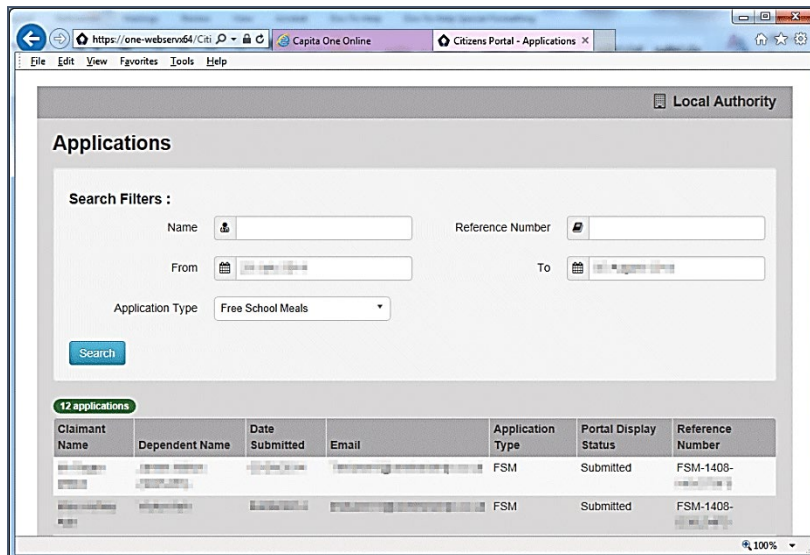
https://one-webservx64/Citi
Capita One Online
Citizens Portal - Applications
File Edit View Favorites Tools Help

Local Authority

Applications

Search Filters :
Name
Reference Number
From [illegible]
To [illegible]
Application Type Free School Meals
Search

12 applications

| Claimant Name | Dependent Name | Date Submitted | Email | Application Type | Portal Display Status | Reference Number |
|---|---|---|---|---|---|---|
| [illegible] | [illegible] | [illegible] | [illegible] | FSM | Submitted | FSM-1408-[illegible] |
| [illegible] | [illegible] | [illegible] | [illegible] | FSM | Submitted | FSM-1408-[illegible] |

100%